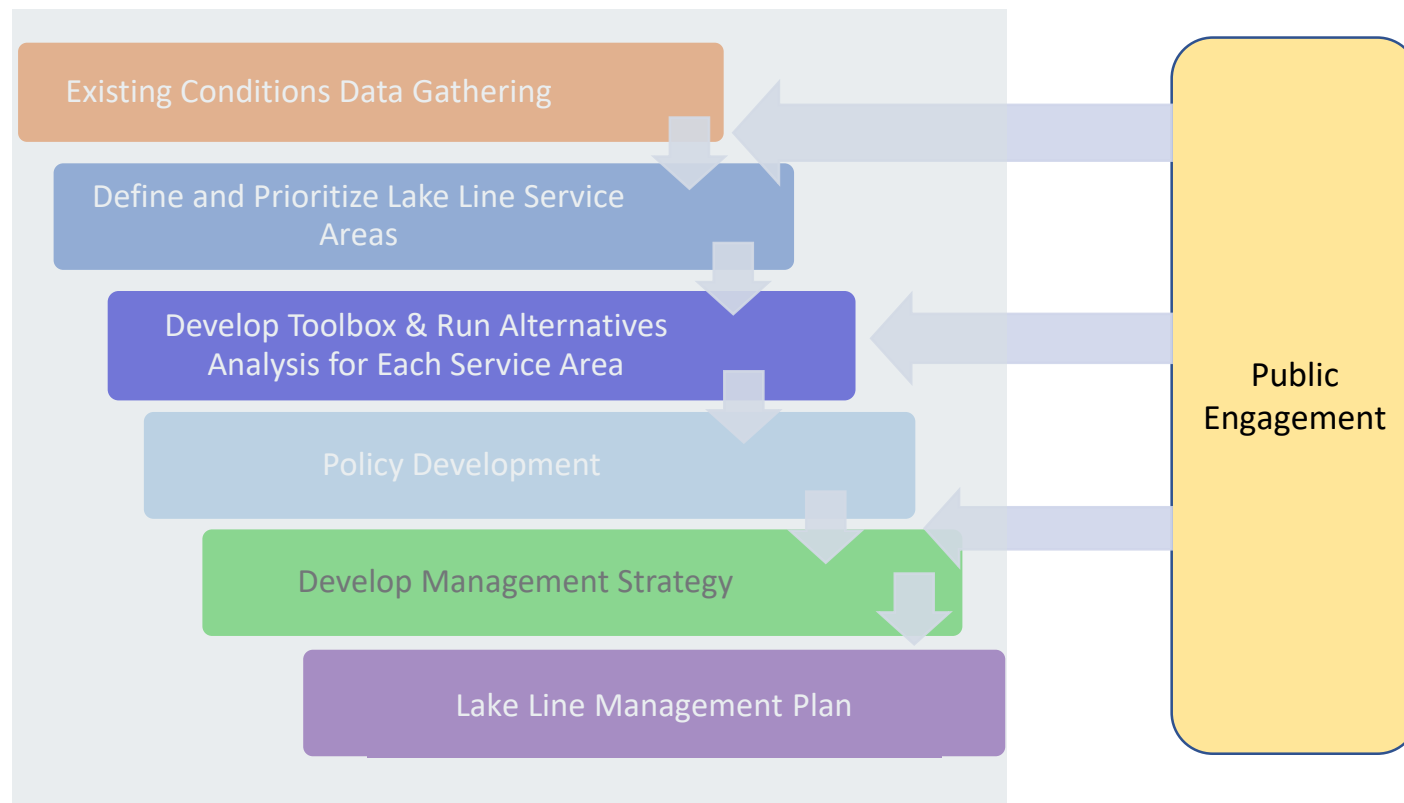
Existing Conditions Data Gathering

Define and Prioritize Lake Line Service Areas

Develop Toolbox & Run Alternatives Analysis for Each Service Area

Policy Development

Develop Management Strategy

Lake Line Management Plan

Public Engagement